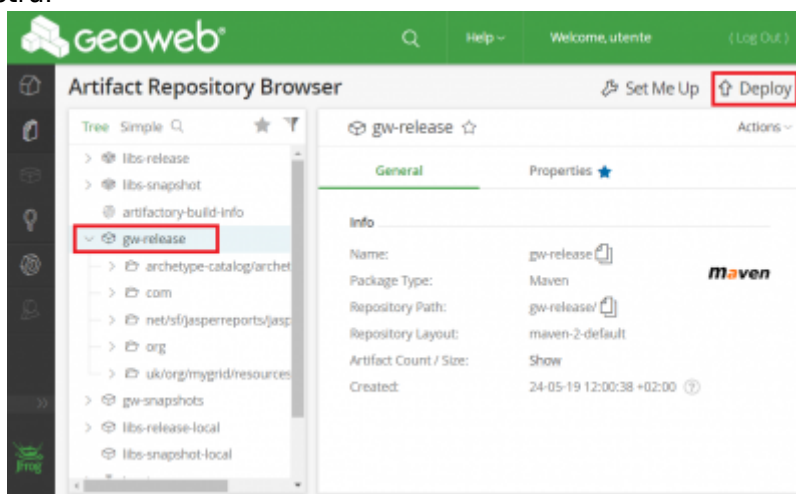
geoweb

Help

Welcome, utente

Log Out

Artifact Repository Browser

Set Me Up

Deploy

Tree Simple

libs-release

libs-snapshot

artifactory-build-info

gw-release

archetype-catalog/archet

com

net/sf/jasperreports/jasp

org

uk/org/mygrid/resources

gw-snapshots

libs-release-local

libs-snapshot-local

gw-release

Actions

General

Properties

Info

| | |
|---|---|
| Name: | gw-release |
| Package Type: | Maven |
| Repository Path: | gw-release/ |
| Repository Layout: | maven-2-default |
| Artifact Count / Size: | Show |
| Created: | 24-05-19 12:00:38 +02:00 |

Maven

JFrog